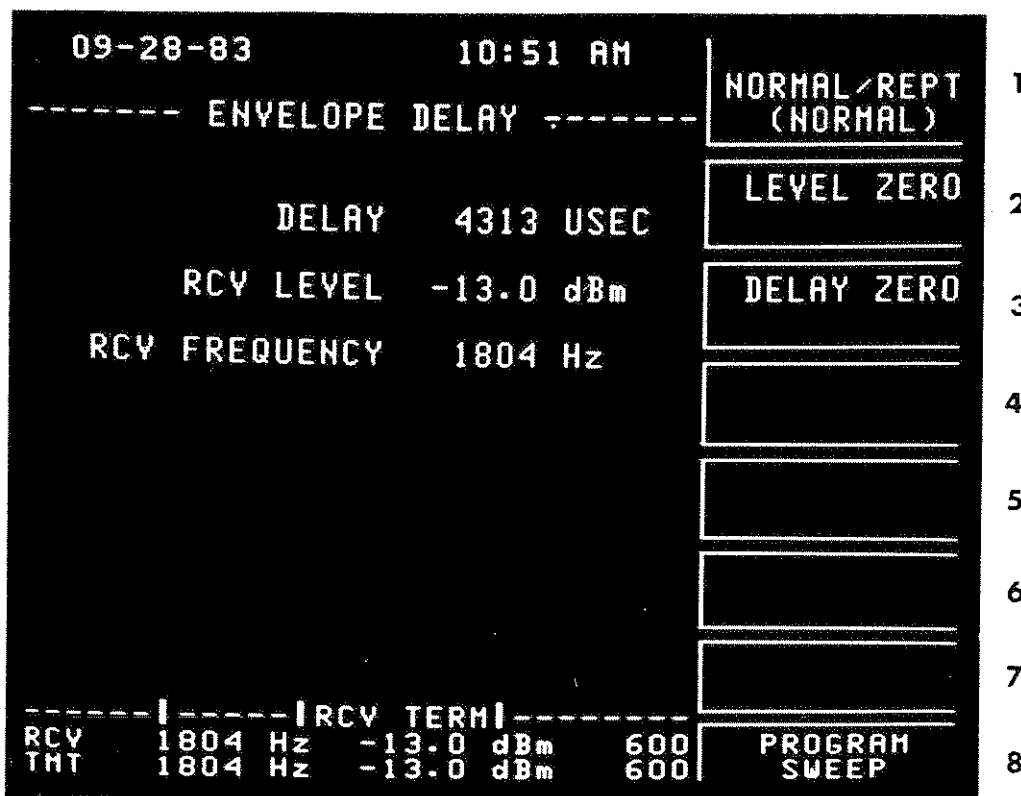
09-28-83 10:51 AM

------- ENVELOPE DELAY -------

DELAY 4313 USEC

RCV LEVEL -13.0 dBm

RCV FREQUENCY 1804 Hz

NORMAL/REPT (NORMAL) 1

LEVEL ZERO 2

DELAY ZERO 3

4

5

6

7

------|-----|RCV TERM|--------

RCV 1804 Hz -13.0 dBm 600

TMT 1804 Hz -13.0 dBm 600

PROGRAM SWEEP 8